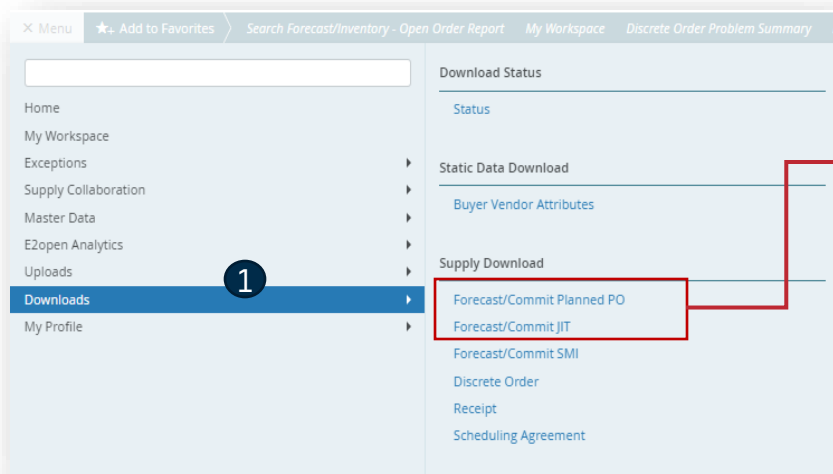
× Menu ★+ Add to Favorites Search Forecast/Inventory - Open Order Report My Workspace Discrete Order Problem Summary

Home
My Workspace
Exceptions
Supply Collaboration
Master Data
E2open Analytics
Uploads
Downloads
My Profile

1

Download Status
Status

Static Data Download
Buyer Vendor Attributes

Supply Download
Forecast/Commit Planned PO
Forecast/Commit JIT
Forecast/Commit SMI
Discrete Order
Receipt
Scheduling Agreement